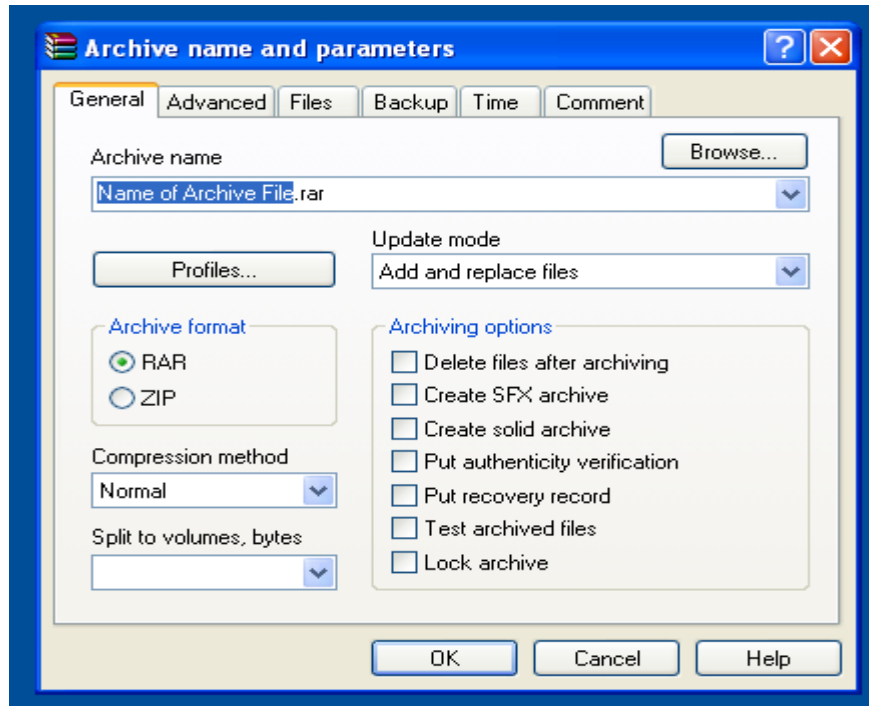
Archive name and parameters

General | Advanced | Files | Backup | Time | Comment

Archive name

Browse...

Name of Archive File.rar

Update mode

Profiles...

Add and replace files

Archive format

RAR

ZIP

Archiving options

Delete files after archiving

Create SFX archive

Create solid archive

Put authenticity verification

Put recovery record

Test archived files

Lock archive

Compression method

Normal

Split to volumes, bytes

OK

Cancel

Help